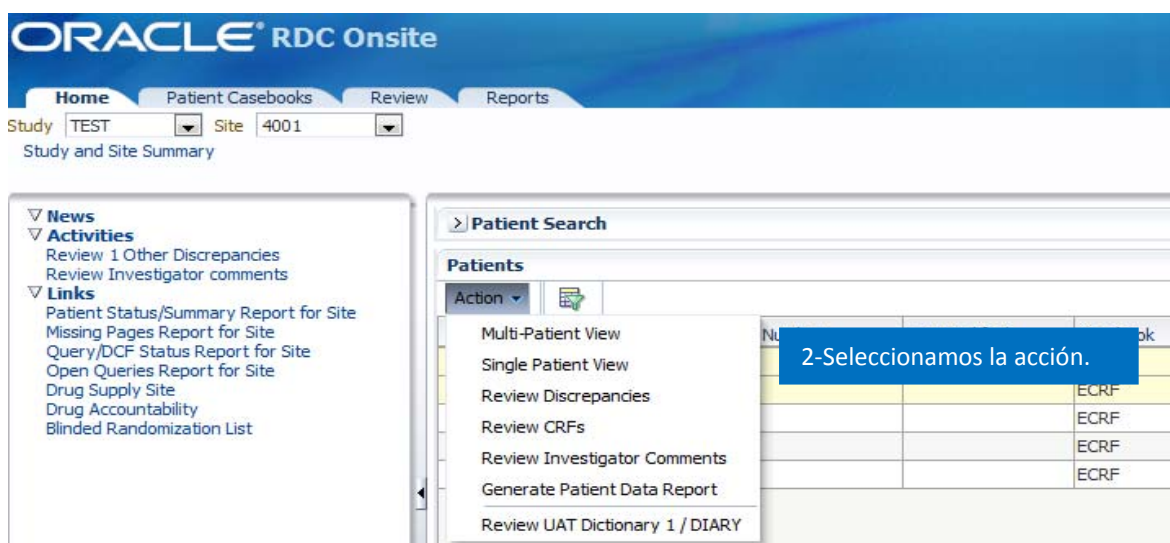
ORACLE® RDC Onsite

Home | Patient Casebooks | Review | Reports

Study TEST Site 4001

Study and Site Summary

∇ News
∇ Activities
Review 1 Other Discrepancies
Review Investigator comments
∇ Links
Patient Status/Summary Report for Site
Missing Pages Report for Site
Query/DCF Status Report for Site
Open Queries Report for Site
Drug Supply Site
Drug Accountability
Blinded Randomization List

> Patient Search

Patients

Action ▾

Multi-Patient View
Single Patient View
Review Discrepancies
Review CRFs
Review Investigator Comments
Generate Patient Data Report
Review UAT Dictionary 1 / DIARY

Nu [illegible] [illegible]ok

2-Seleccionamos la acción.

ECRF
ECRF
ECRF
ECRF